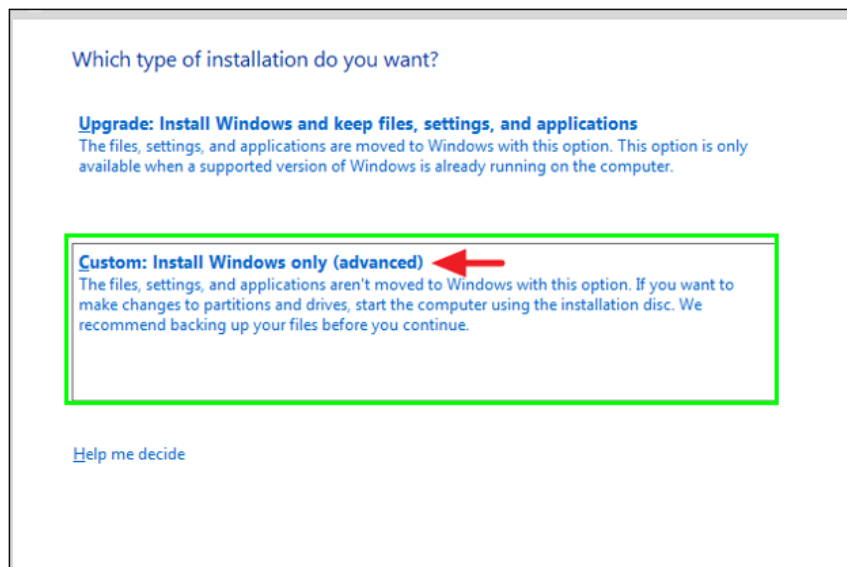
Which type of installation do you want?

Upgrade: Install Windows and keep files, settings, and applications
The files, settings, and applications are moved to Windows with this option. This option is only available when a supported version of Windows is already running on the computer.

Custom: Install Windows only (advanced)
The files, settings, and applications aren't moved to Windows with this option. If you want to make changes to partitions and drives, start the computer using the installation disc. We recommend backing up your files before you continue.

Help me decide